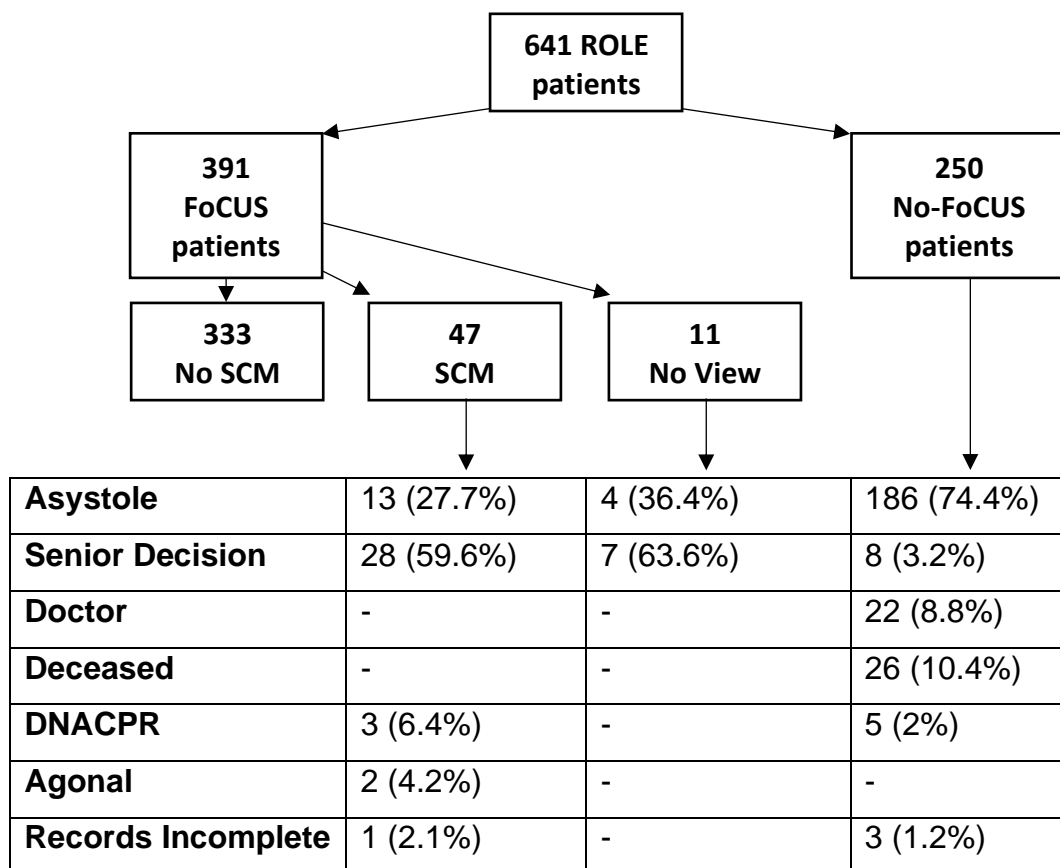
641 ROLE patients

391 FoCUS patients

250 No-FoCUS patients

333 No SCM

47 SCM

11 No View

| | | | |
|---|---|---|---|
| **Asystole** | 13 (27.7%) | 4 (36.4%) | 186 (74.4%) |
| **Senior Decision** | 28 (59.6%) | 7 (63.6%) | 8 (3.2%) |
| **Doctor** | - | - | 22 (8.8%) |
| **Deceased** | - | - | 26 (10.4%) |
| **DNACPR** | 3 (6.4%) | - | 5 (2%) |
| **Agonal** | 2 (4.2%) | - | - |
| **Records Incomplete** | 1 (2.1%) | - | 3 (1.2%) |